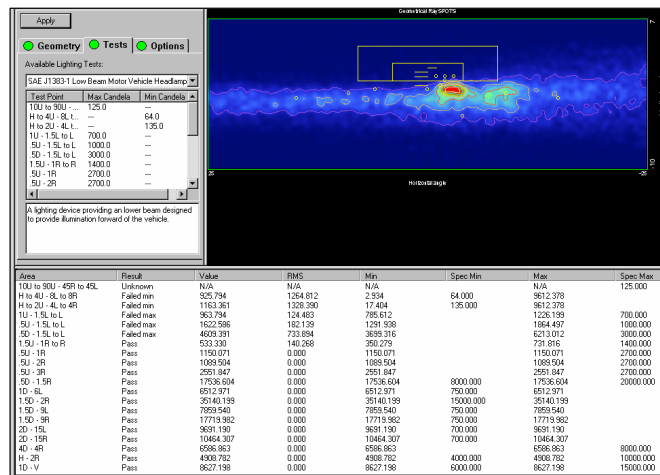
Apply

Geometry Tests Options

Available Lighting Tests:

SAE J1383-1 Low Beam Motor Vehicle Headlamp

| Test Point | Max Candela | Min Candela |
|---|---|---|
| 10U to 90U - ... | 125.0 | |
| H to 4U - 8L t... | --- | 64.0 |
| H to 2U - 4L t... | --- | 135.0 |
| 1U - 1.5L to L | 700.0 | --- |
| .5U - 1.5L to L | 1000.0 | --- |
| .5D - 1.5L to L | 3000.0 | --- |
| 1.5U - 1R to R | 1400.0 | --- |
| .5U - 1R | 2700.0 | --- |
| .5U - 2R | 2700.0 | --- |

A lighting device providing an lower beam designed to provide illumination forward of the vehicle.

Geometrical RaySPOTS

7

26

Horizontal angle

-26

-10

| Area | Result | Value | RMS | Min | Spec Min | Max | Spec Max |
|---|---|---|---|---|---|---|---|
| 10U to 90U - 45R to 45L | Unknown | N/A | N/A | N/A | | N/A | 125.000 |
| H to 4U - 8L to 8R | Failed min | 925.794 | 1264.612 | 2.934 | 64.000 | 9612.378 | |
| H to 2U - 4L to 4R | Failed min | 1163.361 | 1328.390 | 17.404 | 135.000 | 9612.378 | |
| 1U - 1.5L to L | Failed max | 963.794 | 124.483 | 785.612 | | 1226.199 | 700.000 |
| .5U - 1.5L to L | Failed max | 1622.586 | 182.139 | 1291.938 | | 1864.497 | 1000.000 |
| .5D - 1.5L to L | Failed max | 4609.391 | 733.894 | 3699.316 | | 6213.012 | 3000.000 |
| 1.5U - 1R to R | Pass | 533.330 | 140.268 | 350.279 | | 731.816 | 1400.000 |
| .5U - 1R | Pass | 1150.071 | 0.000 | 1150.071 | | 1150.071 | 2700.000 |
| .5U - 2R | Pass | 1089.504 | 0.000 | 1089.504 | | 1089.504 | 2700.000 |
| .5U - 3R | Pass | 2551.847 | 0.000 | 2551.847 | | 2551.847 | 2700.000 |
| .5D - 1.5R | Pass | 17536.604 | 0.000 | 17536.604 | 8000.000 | 17536.604 | 20000.000 |
| 1D - 6L | Pass | 6512.971 | 0.000 | 6512.971 | 750.000 | 6512.971 | |
| 1.5D - 2R | Pass | 35140.199 | 0.000 | 35140.199 | 15000.000 | 35140.199 | |
| 1.5D - 9L | Pass | 7859.540 | 0.000 | 7859.540 | 750.000 | 7859.540 | |
| 1.5D - 9R | Pass | 17719.982 | 0.000 | 17719.982 | 750.000 | 17719.982 | |
| 2D - 15L | Pass | 9691.190 | 0.000 | 9691.190 | 700.000 | 9691.190 | |
| 2D - 15R | Pass | 10464.307 | 0.000 | 10464.307 | 700.000 | 10464.307 | |
| 4D - 4R | Pass | 6586.863 | 0.000 | 6586.863 | | 6586.863 | 8000.000 |
| H - 2R | Pass | 4908.782 | 0.000 | 4908.782 | 4000.000 | 4908.782 | 15000.000 |
| 1D - V | Pass | 8627.198 | 0.000 | 8627.198 | 6000.000 | 8627.198 | 10000.000 |